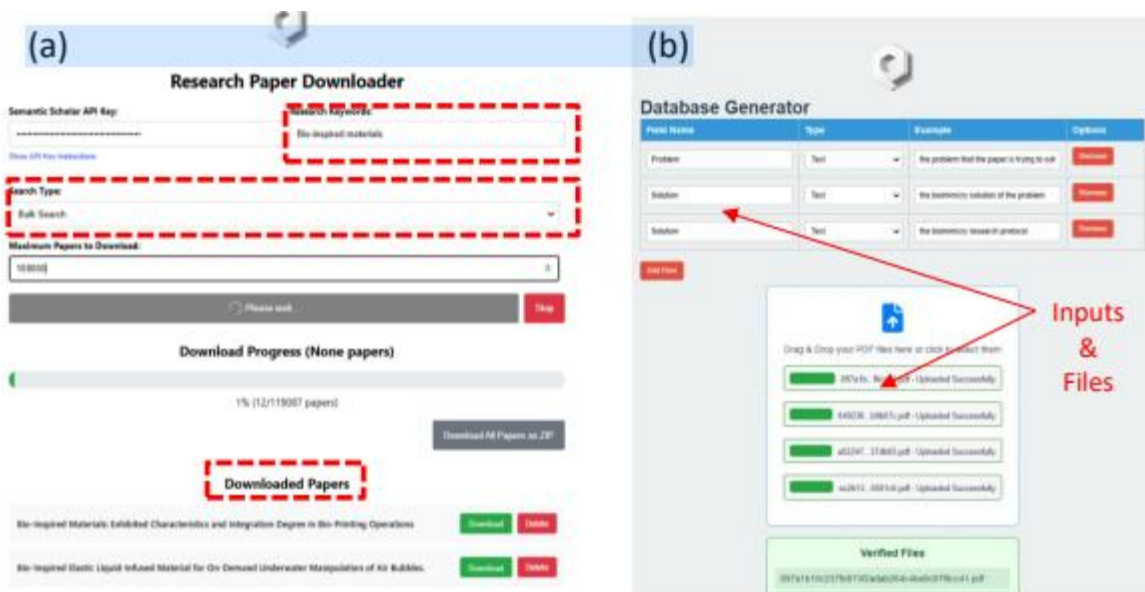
(a)

Research Paper Downloader

Semantic Scholar API Key:

Research Keywords:

Bio-inspired materials

Show API Key Instructions

Search Type:

Bulk Search

Maximum Papers to Download:

100000

Please wait...

Stop

Download Progress (None papers)

1% (12/119087 papers)

Download All Papers as ZIP

Downloaded Papers

Bio-Inspired Materials Exhibited Characteristics and Integration Degree in Bio-Printing Operations

Download

Delete

Bio-Inspired Elastic Liquid-Infused Material for On-Demand Underwater Manipulation of Air Bubbles.

Download

Delete

(b)

Database Generator

| Field Name | Type | Example | Options |
|---|---|---|---|
| Problem | Text | the problem that the paper is trying to sol | Remove |
| Solution | Text | the biomimicry solution of the problem | Remove |
| Solution | Text | the biomimicry research protocol | Remove |

Add Field

Drag & Drop your PDF files here or click to select them

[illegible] - Uploaded Successfully

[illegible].pdf - Uploaded Successfully

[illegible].pdf - Uploaded Successfully

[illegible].pdf - Uploaded Successfully

Inputs & Files

Verified Files

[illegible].pdf